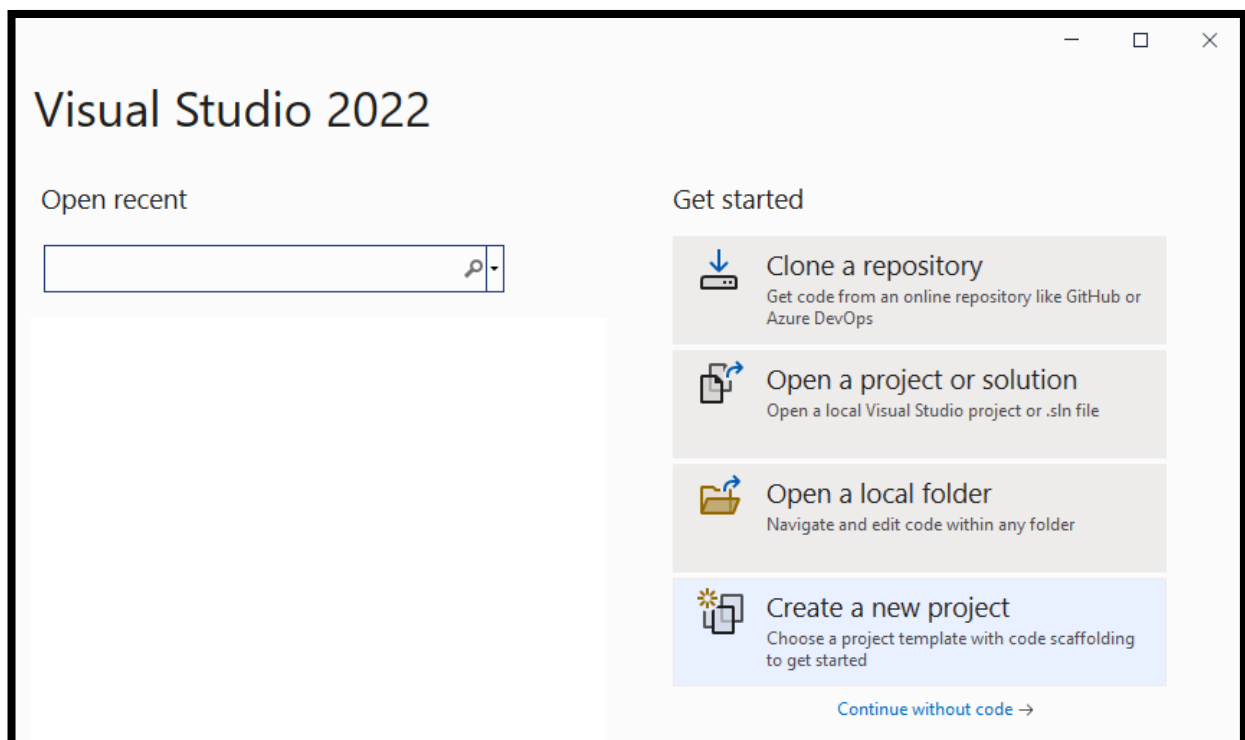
Visual Studio 2022

Open recent

Get started

Clone a repository
Get code from an online repository like GitHub or Azure DevOps

Open a project or solution
Open a local Visual Studio project or .sln file

Open a local folder
Navigate and edit code within any folder

Create a new project
Choose a project template with code scaffolding to get started

Continue without code →